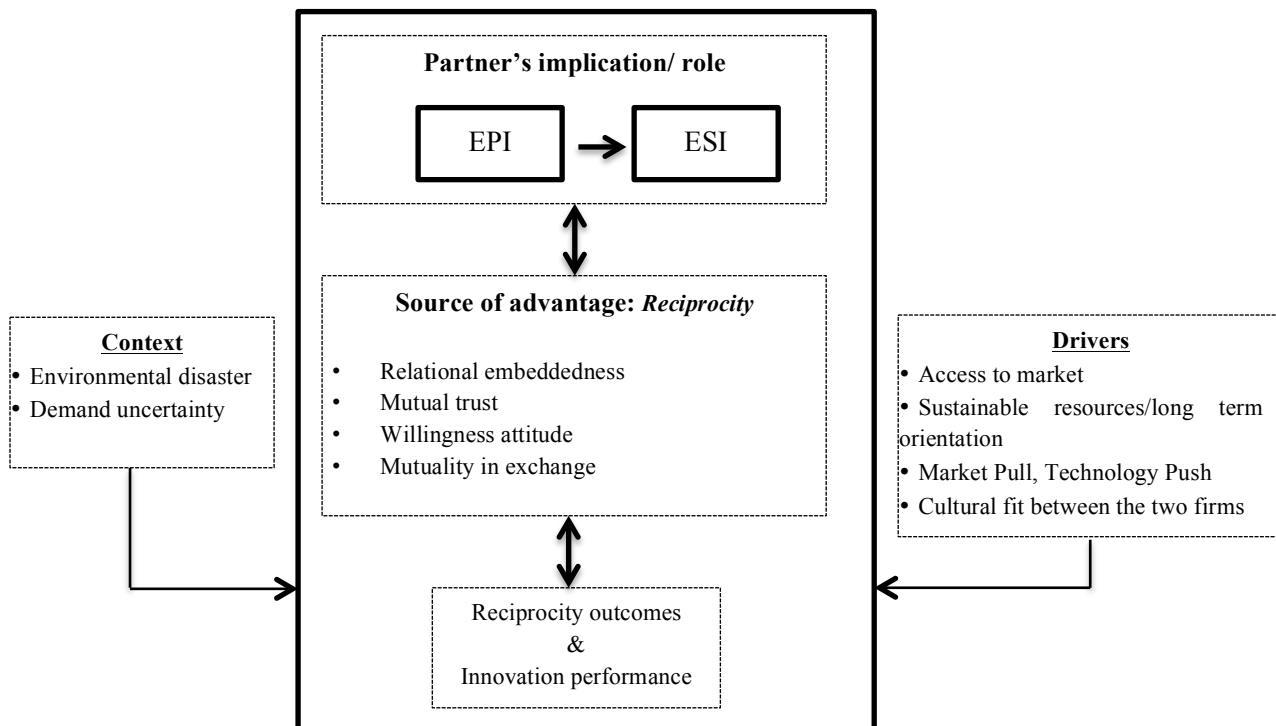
Context
• Environmental disaster
• Demand uncertainty

Partner's implication/ role

EPI

ESI

Source of advantage: *Reciprocity*

• Relational embeddedness
• Mutual trust
• Willingness attitude
• Mutuality in exchange

Reciprocity outcomes
&
Innovation performance

Drivers
• Access to market
• Sustainable resources/long term orientation
• Market Pull, Technology Push
• Cultural fit between the two firms